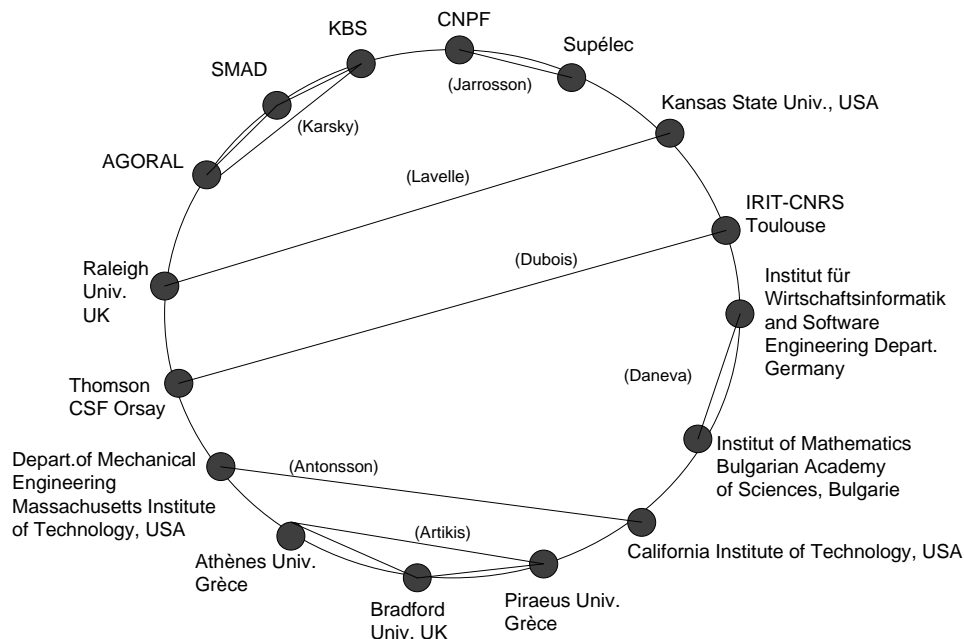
KBS

CNPF

Supélec

SMAD

(Jarrosson)

Kansas State Univ., USA

(Karsky)

AGORAL

(Lavelle)

IRIT-CNRS
Toulouse

(Dubois)

Raleigh
Univ.
UK

Institut für
Wirtschaftsinformatik
and Software
Engineering Depart.
Germany

(Daneva)

Thomson
CSF Orsay

Institut of Mathematics
Bulgarian Academy
of Sciences, Bulgarie

Depart.of Mechanical
Engineering
Massachusetts Institute
of Technology, USA

(Antonsson)

(Artikis)

California Institute of Technology, USA

Athènes Univ.
Grèce

Bradford
Univ. UK

Piraeus Univ.
Grèce